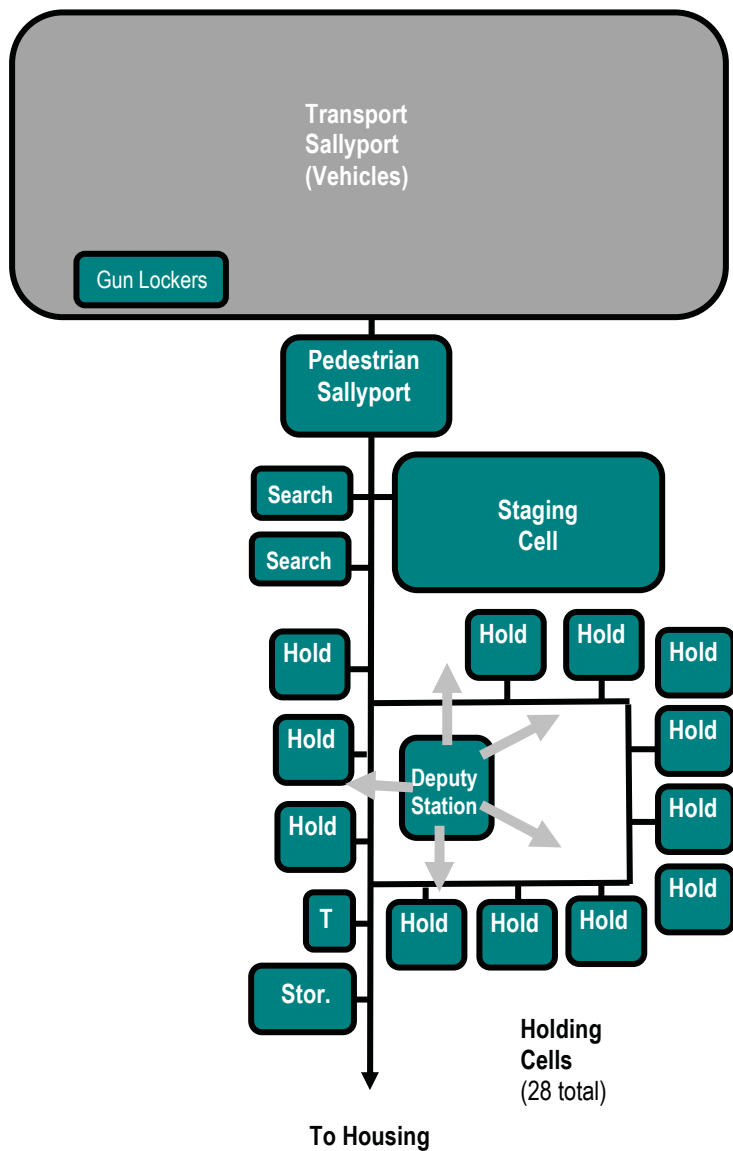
Transport Sallyport (Vehicles)

Gun Lockers

Pedestrian Sallyport

Search

Search

Staging Cell

Hold

Hold

Hold

Hold

Hold

Hold

Hold

Hold

Deputy Station

Hold

T

Hold

Hold

Hold

Stor.

Holding Cells (28 total)

To Housing